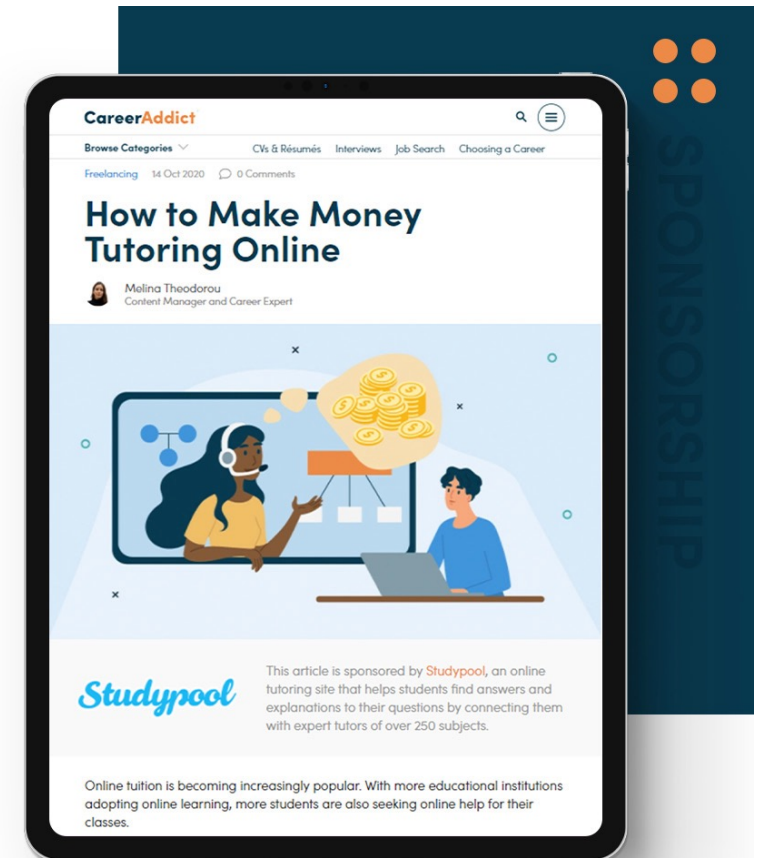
SPONSORSHIP

CareerAddict

Browse Categories

CVs & Résumés Interviews Job Search Choosing a Career

Freelancing 14 Oct 2020 0 Comments

How to Make Money Tutoring Online

Melina Theodorou
Content Manager and Career Expert

Studypool

This article is sponsored by Studypool, an online tutoring site that helps students find answers and explanations to their questions by connecting them with expert tutors of over 250 subjects.

Online tuition is becoming increasingly popular. With more educational institutions adopting online learning, more students are also seeking online help for their classes.